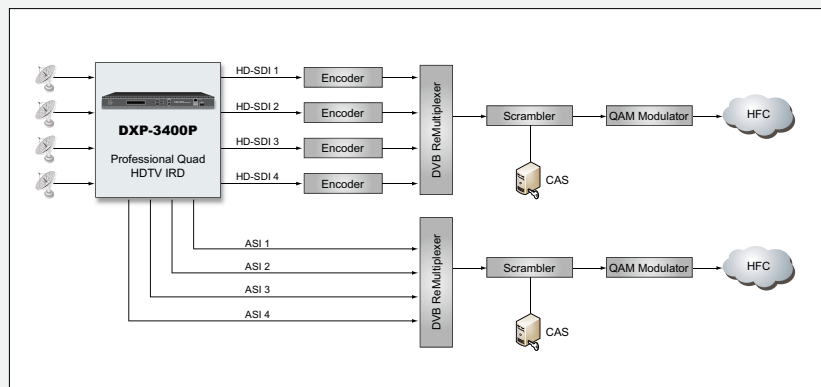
DXP-3400P

Professional Quad HDTV IRD

HD-SDI 1
Encoder
HD-SDI 2
Encoder
HD-SDI 3
Encoder
HD-SDI 4
Encoder

DVB ReMultiplexer
Scrambler
QAM Modulator
HFC
CAS

ASI 1
ASI 2
ASI 3
ASI 4

DVB ReMultiplexer
Scrambler
QAM Modulator
HFC
CAS